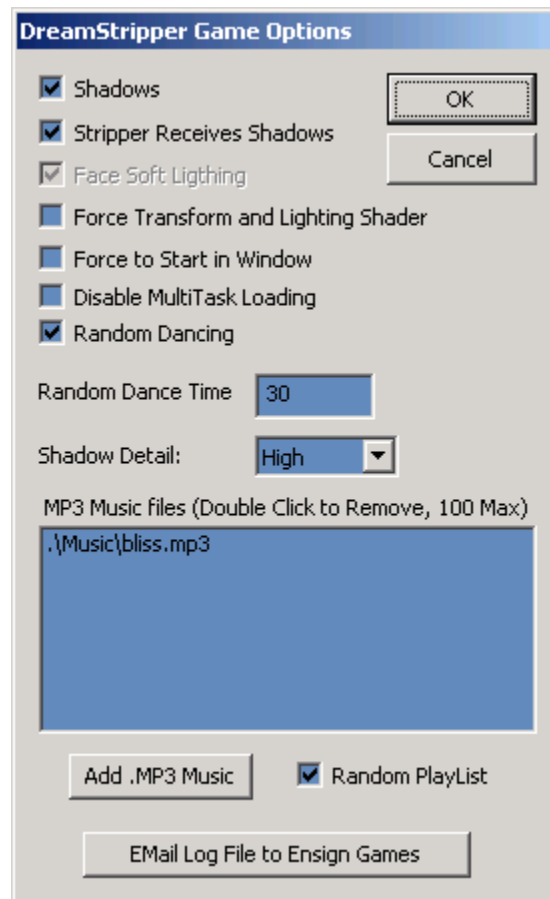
DreamStripper Game Options

Shadows

OK

Stripper Receives Shadows

Cancel

Face Soft Ligthing

Force Transform and Lighting Shader

Force to Start in Window

Disable MultiTask Loading

Random Dancing

Random Dance Time 30

Shadow Detail: High

MP3 Music files (Double Click to Remove, 100 Max)

.\Music\bliss.mp3

Add .MP3 Music

Random PlayList

EMail Log File to Ensign Games